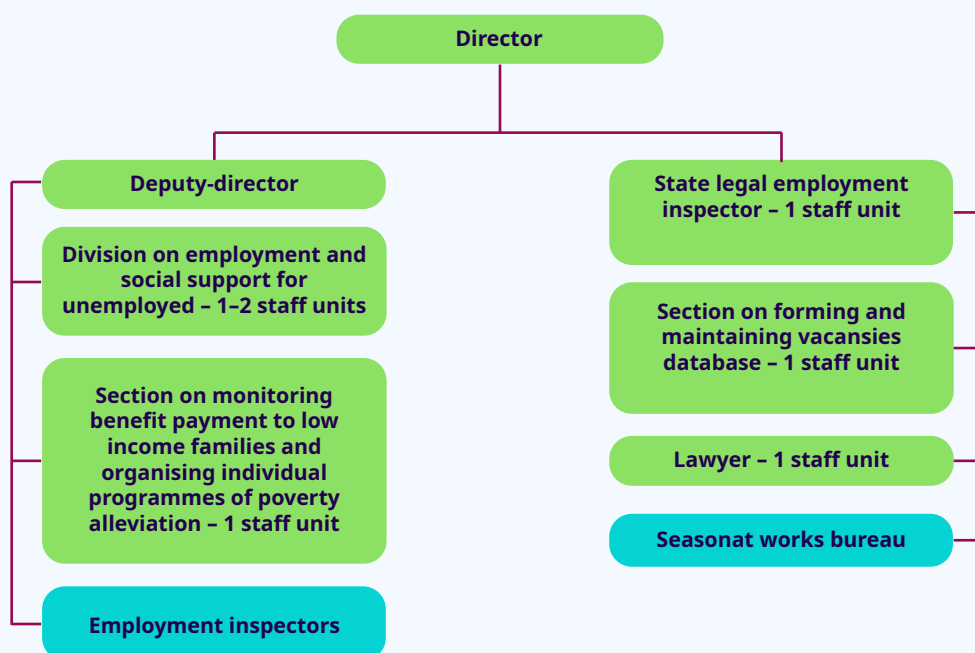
Director

Deputy-director

Division on employment and social support for unemployed – 1–2 staff units

Section on monitoring benefit payment to low income families and organising individual programmes of poverty alleviation – 1 staff unit

Employment inspectors

State legal employment inspector – 1 staff unit

Section on forming and maintaining vacansies database – 1 staff unit

Lawyer – 1 staff unit

Seasonat works bureau